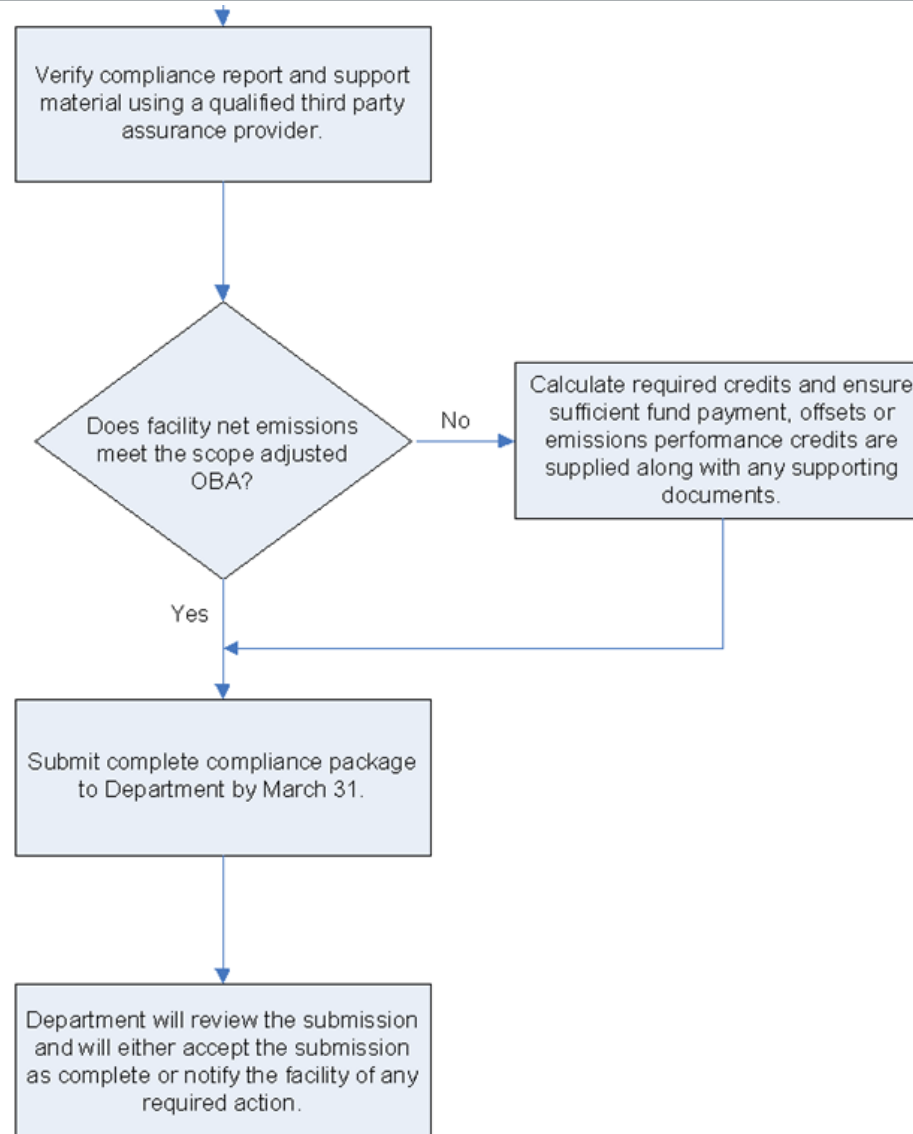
Verify compliance report and support material using a qualified third party assurance provider.

Does facility net emissions meet the scope adjusted OBA?

No

Calculate required credits and ensure sufficient fund payment, offsets or emissions performance credits are supplied along with any supporting documents.

Yes

Submit complete compliance package to Department by March 31.

Department will review the submission and will either accept the submission as complete or notify the facility of any required action.